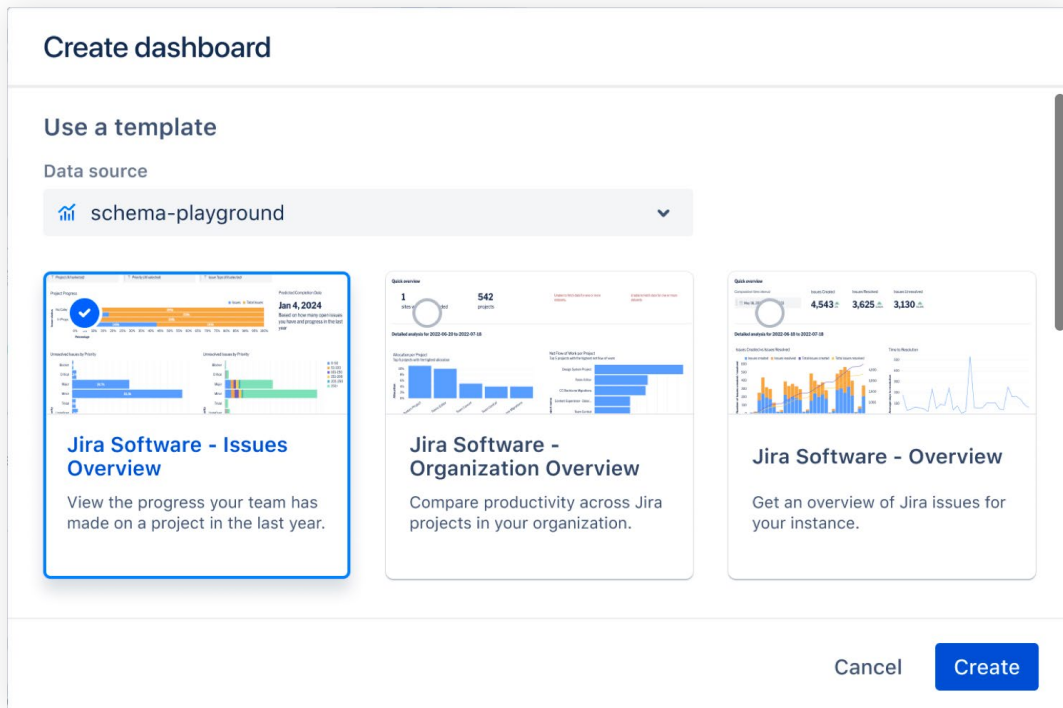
Create dashboard

Use a template

Data source

schema-playground

Project Progress

Jan 4, 2024

Quick overview

1

542

projects

Detailed analysis for 2022-06-20 to 2022-07-18

Quick overview

4,543

3,625

3,130

Detailed analysis for 2022-06-18 to 2022-07-18

Jira Software - Issues Overview

View the progress your team has made on a project in the last year.

Jira Software - Organization Overview

Compare productivity across Jira projects in your organization.

Jira Software - Overview

Get an overview of Jira issues for your instance.

Cancel

Create